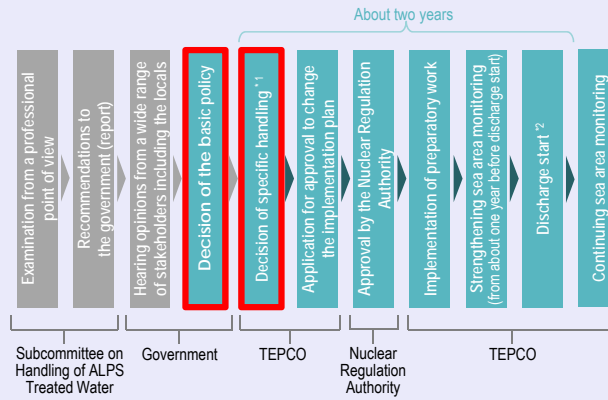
About two years

Examination from a professional point of view

Recommendations to the government (report)

Hearing opinions from a wide range of stakeholders including the locals

Decision of the basic policy

Decision of specific handling *1

Application for approval to change the implementation plan

Approval by the Nuclear Regulation Authority

Implementation of preparatory work

Strengthening sea area monitoring (from about one year before discharge start)

Discharge start *2

Continuing sea area monitoring

Subcommittee on Handling of ALPS Treated Water

Government

TEPCO

Nuclear Regulation Authority

TEPCO